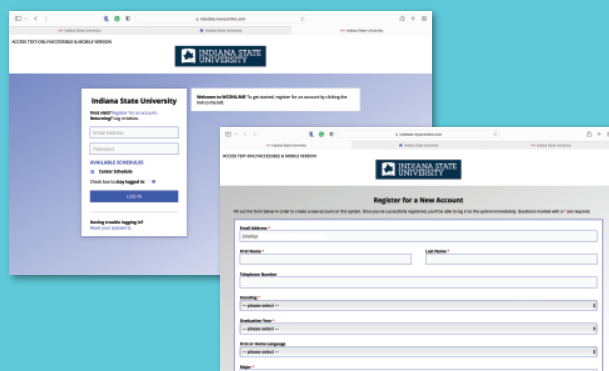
indiana.mywconline.com

Indiana State University

Indiana State University

Indiana State University

ACCESS TEXT-ONLY/ACCESSIBLE & MOBILE VERSION

INDIANA STATE UNIVERSITY

Indiana State University

First visit? Register for an account. Returning? Log in below.

Email Address

Password

AVAILABLE SCHEDULES

Center Schedule

Check box to stay logged in:

LOG IN

Having trouble logging in?
Reset your password.

Welcome to WCONLINE! To get started, register for an account by clicking the link to the left.

indiana.mywconline.com

Indiana State University

Indiana State University

Indiana State University

ACCESS TEXT-ONLY/ACCESSIBLE & MOBILE VERSION

INDIANA STATE UNIVERSITY

Register for a New Account

Fill out the form below in order to create a new account on this system. Once you've successfully registered, you'll be able to log in to the system immediately. Questions marked with a * are required.

Email Address *

First Name *

Last Name *

Telephone Number

Standing *

-- please select --

Graduation Year *

-- please select --

First or Home Language

-- please select --

Major *